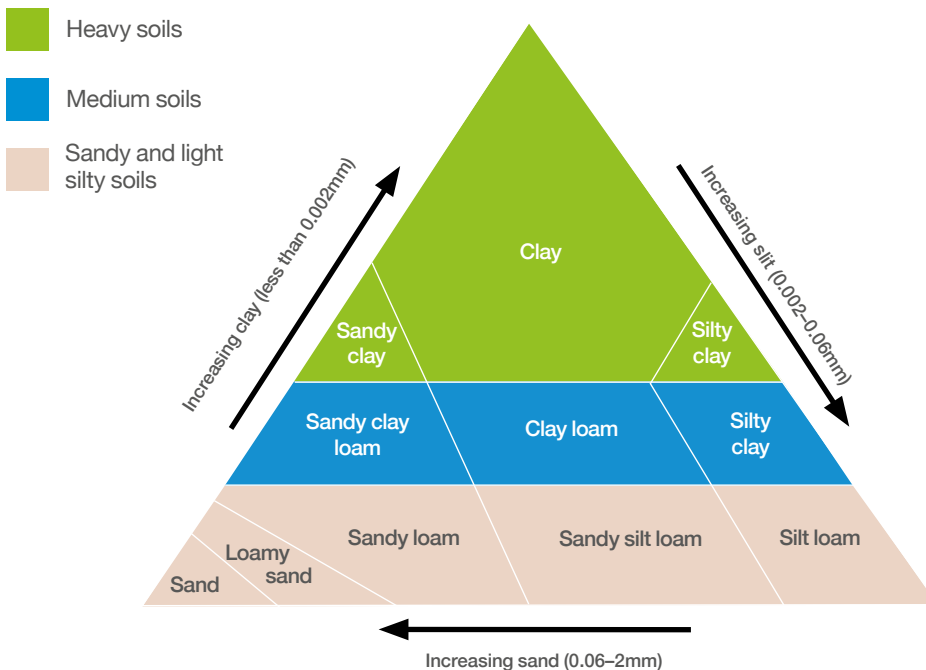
Heavy soils

Medium soils

Sandy and light silty soils

Increasing clay (less than 0.002mm)

Increasing silt (0.002–0.06mm)

Clay

Sandy clay

Silty clay

Sandy clay loam

Clay loam

Silty clay

Sandy loam

Sandy silt loam

Silt loam

Loamy sand

Sand

Increasing sand (0.06–2mm)